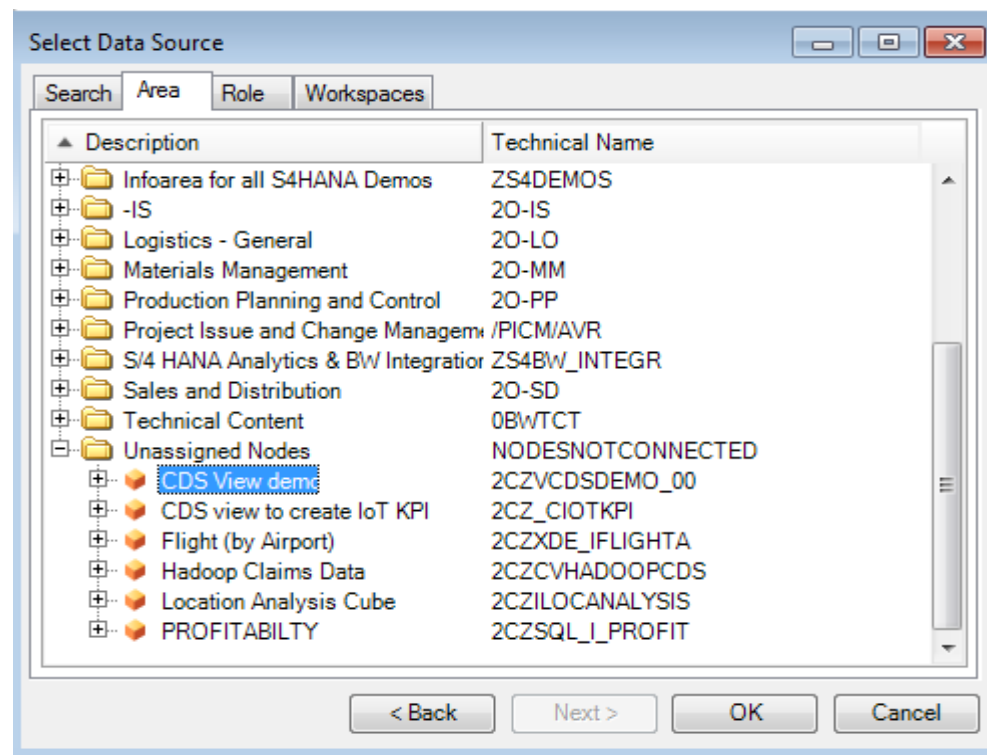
Select Data Source

Search | Area | Role | Workspaces

| Description | Technical Name |
|---|---|
| Infoarea for all S4HANA Demos | ZS4DEMOS |
| -IS | 2O-IS |
| Logistics - General | 2O-LO |
| Materials Management | 2O-MM |
| Production Planning and Control | 2O-PP |
| Project Issue and Change Managem | /PICM/AVR |
| S/4 HANA Analytics & BW Integratior | ZS4BW_INTEGR |
| Sales and Distribution | 2O-SD |
| Technical Content | 0BWTCT |
| Unassigned Nodes | NODESNOTCONNECTED |
| CDS View demo | 2CZVCDSDEMO_00 |
| CDS view to create IoT KPI | 2CZ_CIOTKPI |
| Flight (by Airport) | 2CZXDE_IFLIGHTA |
| Hadoop Claims Data | 2CZCVHADOOPCDS |
| Location Analysis Cube | 2CZILOCANALYSIS |
| PROFITABILTY | 2CZSQL_I_PROFIT |

< Back | Next > | OK | Cancel